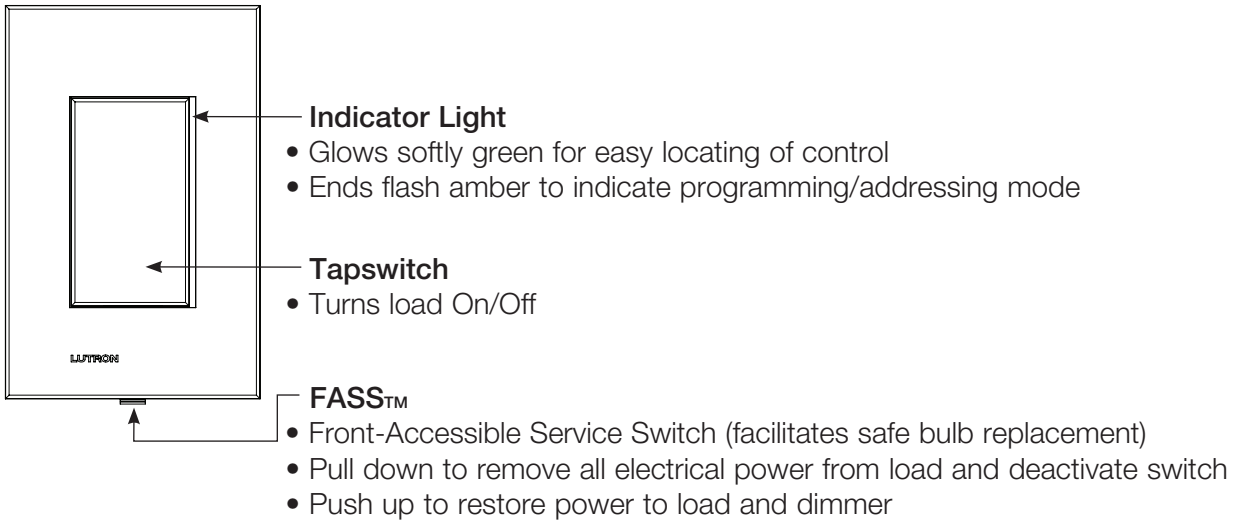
LUTRON

Indicator Light
• Glows softly green for easy locating of control
• Ends flash amber to indicate programming/addressing mode

Tapswitch
• Turns load On/Off

FASS™
• Front-Accessible Service Switch (facilitates safe bulb replacement)
• Pull down to remove all electrical power from load and deactivate switch
• Push up to restore power to load and dimmer